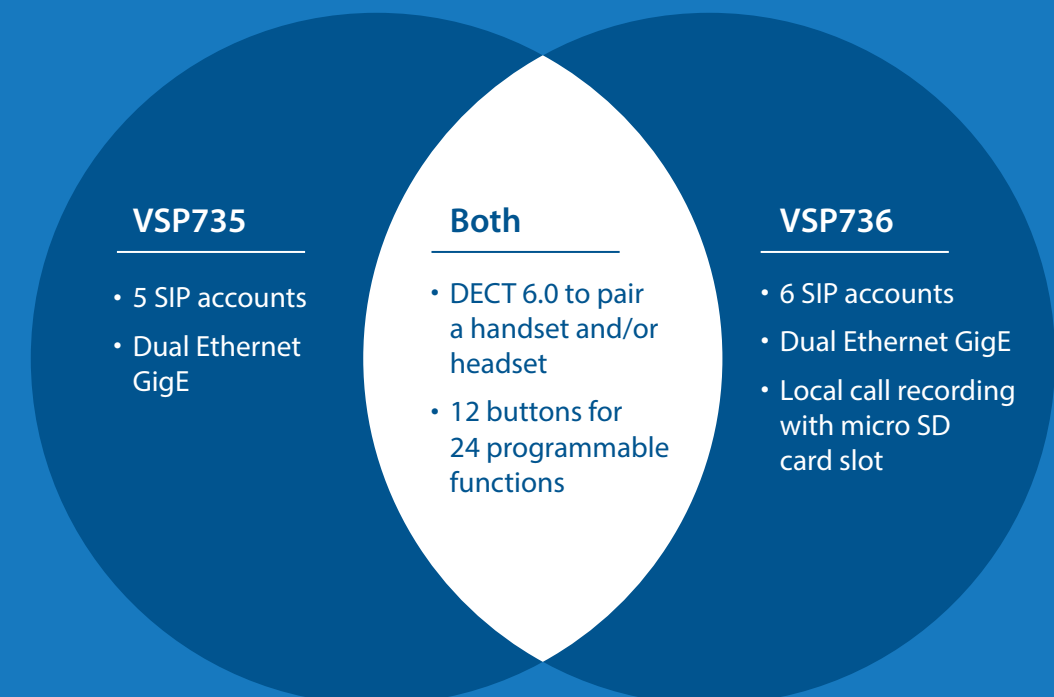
VSP735

• 5 SIP accounts
• Dual Ethernet GigE

Both

• DECT 6.0 to pair a handset and/or headset
• 12 buttons for 24 programmable functions

VSP736

• 6 SIP accounts
• Dual Ethernet GigE
• Local call recording with micro SD card slot